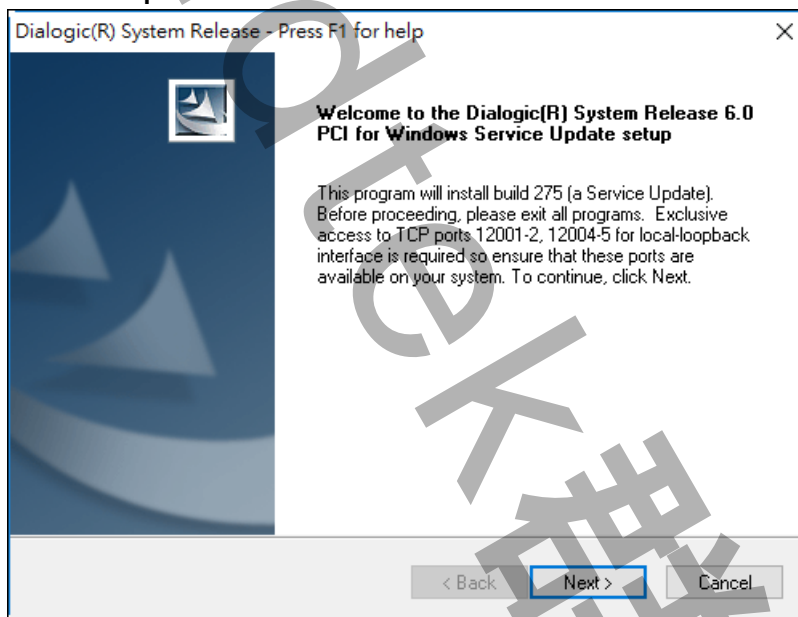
Dialogic(R) System Release - Press F1 for help

×

Welcome to the Dialogic(R) System Release 6.0 PCI for Windows Service Update setup

This program will install build 275 (a Service Update). Before proceeding, please exit all programs. Exclusive access to TCP ports 12001-2, 12004-5 for local-loopback interface is required so ensure that these ports are available on your system. To continue, click Next.

< Back

Next >

Cancel